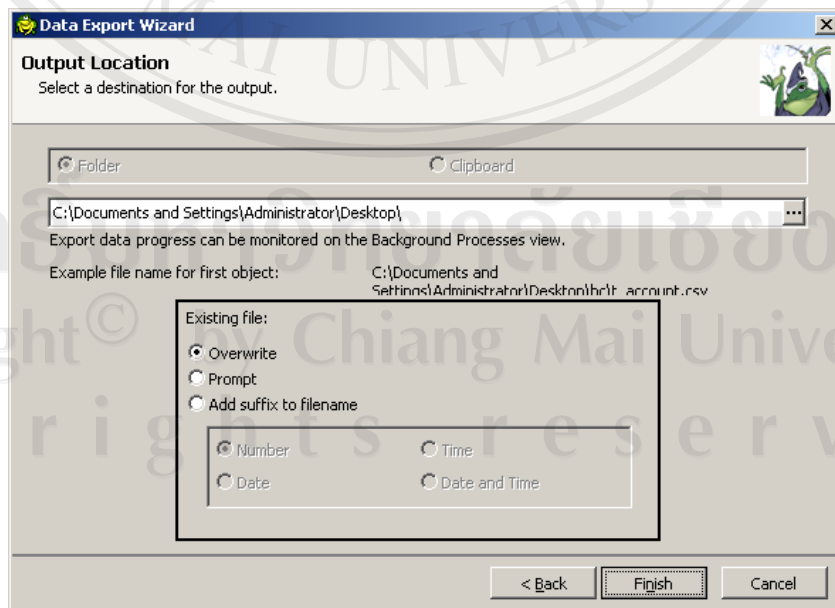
Data Export Wizard

Output Location
Select a destination for the output.

Folder
Clipboard

C:\Documents and Settings\Administrator\Desktop\

Export data progress can be monitored on the Background Processes view.

Example file name for first object: C:\Documents and Settings\Administrator\Desktop\bc\t_account.csv

Existing file:
Overwrite
Prompt
Add suffix to filename

Number
Time
Date
Date and Time

< Back
Finish
Cancel

MAI UNIVERS
ลิขสิทธิ์มหาวิทยาลัยเชียงใหม่
Copyright © by Chiang Mai University
All rights reserved